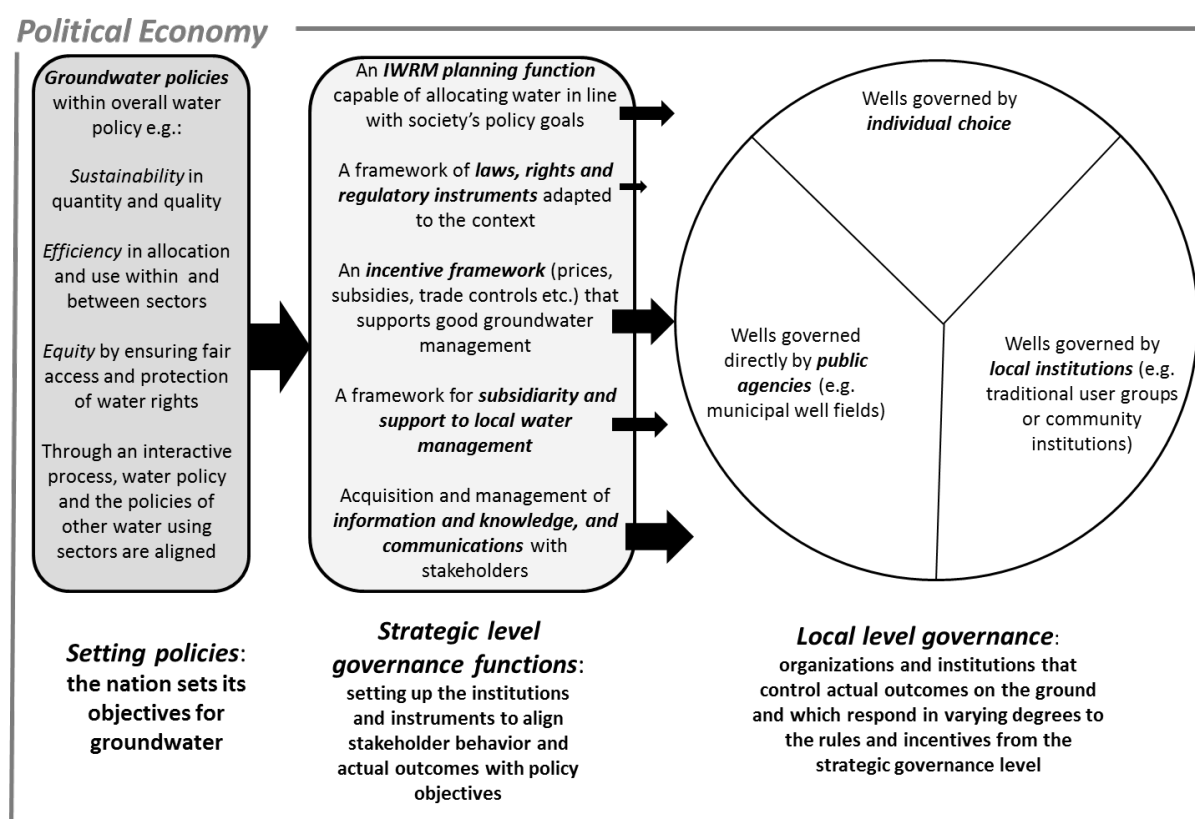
Political Economy

Groundwater policies within overall water policy e.g.:

Sustainability in quantity and quality

Efficiency in allocation and use within and between sectors

Equity by ensuring fair access and protection of water rights

Through an interactive process, water policy and the policies of other water using sectors are aligned

An IWRM planning function capable of allocating water in line with society's policy goals

A framework of laws, rights and regulatory instruments adapted to the context

An incentive framework (prices, subsidies, trade controls etc.) that supports good groundwater management

A framework for subsidiarity and support to local water management

Acquisition and management of information and knowledge, and communications with stakeholders

Wells governed by individual choice

Wells governed directly by public agencies (e.g. municipal well fields)

Wells governed by local institutions (e.g. traditional user groups or community institutions)

Setting policies: the nation sets its objectives for groundwater

Strategic level governance functions: setting up the institutions and instruments to align stakeholder behavior and actual outcomes with policy objectives

Local level governance: organizations and institutions that control actual outcomes on the ground and which respond in varying degrees to the rules and incentives from the strategic governance level